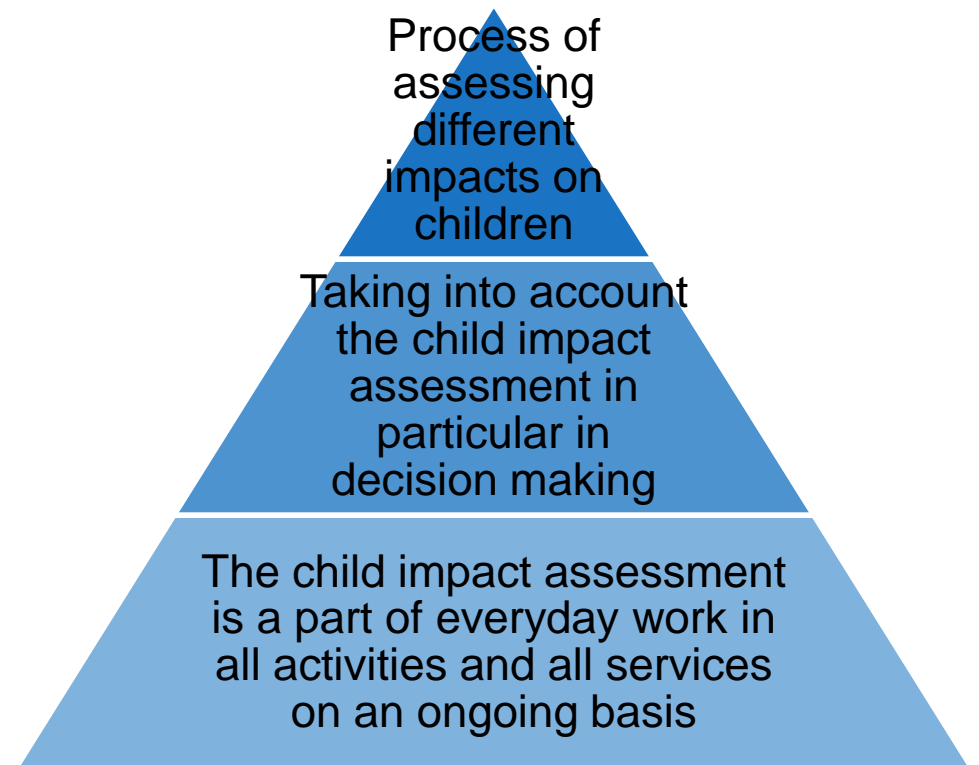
Process of assessing different impacts on children

Taking into account the child impact assessment in particular in decision making

The child impact assessment is a part of everyday work in all activities and all services on an ongoing basis